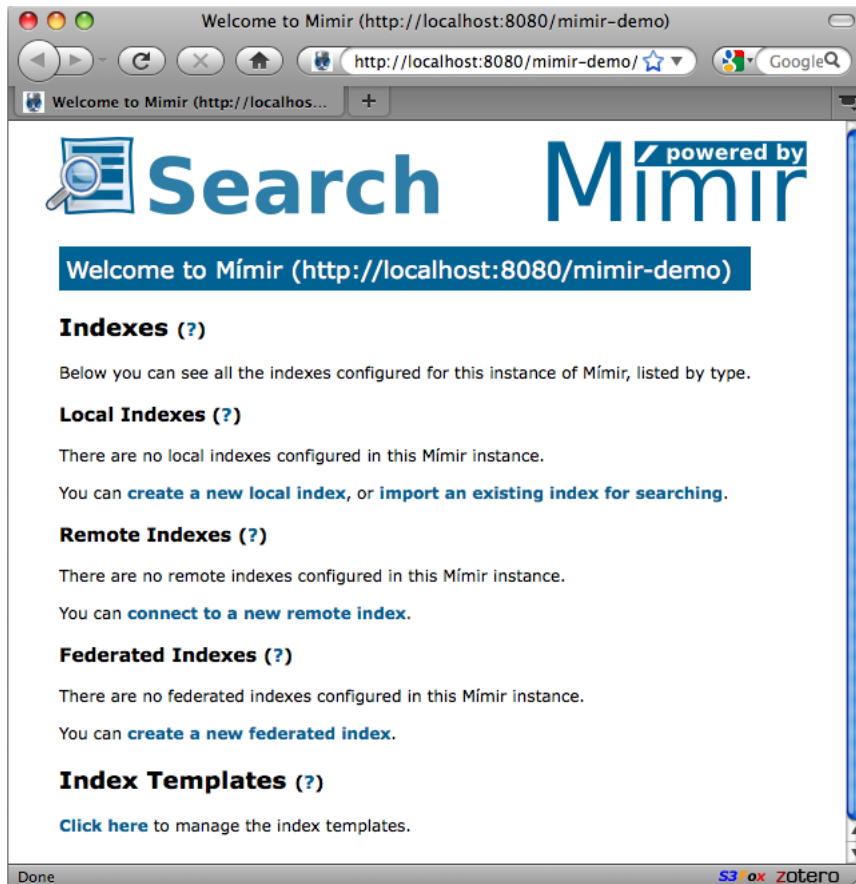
Welcome to Mimir (http://localhost:8080/mimir-demo)

http://localhost:8080/mimir-demo/

Google

Welcome to Mimir (http://localhos...

+

Search

powered by

Mímir

Welcome to Mímir (http://localhost:8080/mimir-demo)

Indexes (?)

Below you can see all the indexes configured for this instance of Mímir, listed by type.

Local Indexes (?)

There are no local indexes configured in this Mímir instance.

You can create a new local index, or import an existing index for searching.

Remote Indexes (?)

There are no remote indexes configured in this Mímir instance.

You can connect to a new remote index.

Federated Indexes (?)

There are no federated indexes configured in this Mímir instance.

You can create a new federated index.

Index Templates (?)

Click here to manage the index templates.

Done

S3Fox zotero